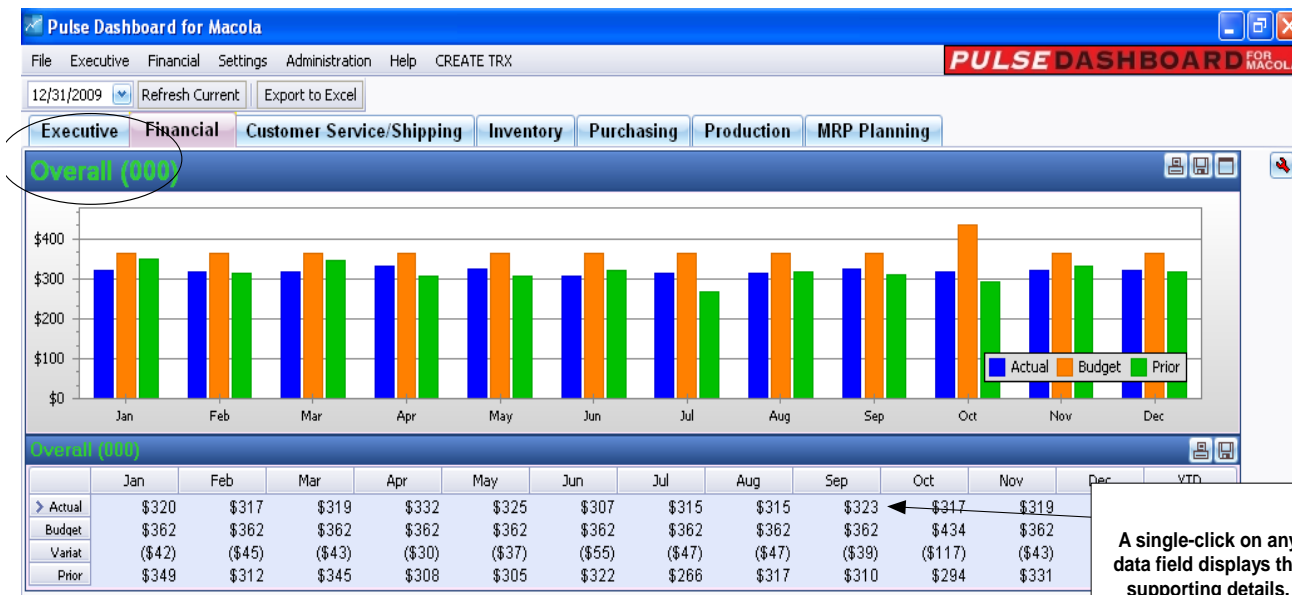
Pulse Dashboard for Macola

File Executive Financial Settings Administration Help CREATE TRX

PULSE DASHBOARD FOR MACOLA

12/31/2009 Refresh Current Export to Excel

Executive Financial Customer Service/Shipping Inventory Purchasing Production MRP Planning

Overall (000)

$400
$300
$200
$100
$0

Jan Feb Mar Apr May Jun Jul Aug Sep Oct Nov Dec

Actual Budget Prior

Overall (000)

| | Jan | Feb | Mar | Apr | May | Jun | Jul | Aug | Sep | Oct | Nov | Dec | YTD |
|---|---|---|---|---|---|---|---|---|---|---|---|---|---|
| Actual | $320 | $317 | $319 | $332 | $325 | $307 | $315 | $315 | $323 | $317 | $319 | | |
| Budget | $362 | $362 | $362 | $362 | $362 | $362 | $362 | $362 | $362 | $434 | $362 | | |
| Variat | ($42) | ($45) | ($43) | ($30) | ($37) | ($55) | ($47) | ($47) | ($39) | ($117) | ($43) | | |
| Prior | $349 | $312 | $345 | $308 | $305 | $322 | $266 | $317 | $310 | $294 | $331 | | |

A single-click on any data field displays the supporting details.